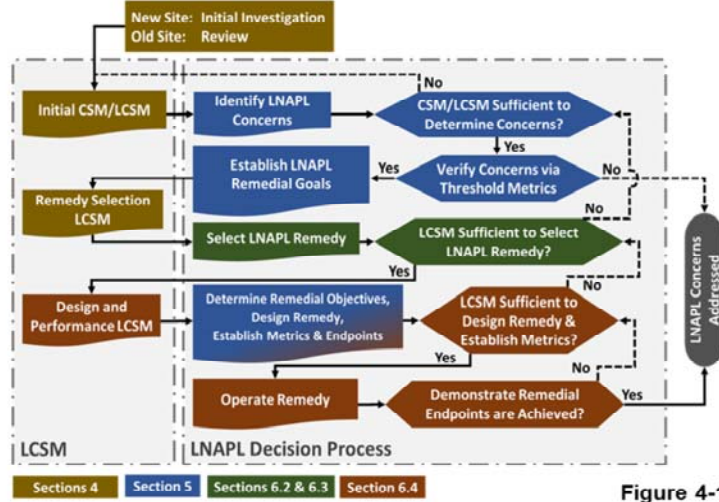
New Site: Initial Investigation
Old Site: Review

Initial CSM/LCSM

Identify LNAPL Concerns

No

CSM/LCSM Sufficient to Determine Concerns?

Yes

Establish LNAPL Remedial Goals

Yes

Verify Concerns via Threshold Metrics

No

Remedy Selection LCSM

No

Select LNAPL Remedy

LCSM Sufficient to Select LNAPL Remedy?

Yes

No

Design and Performance LCSM

Determine Remedial Objectives, Design Remedy, Establish Metrics & Endpoints

LCSM Sufficient to Design Remedy & Establish Metrics?

Yes

No

Operate Remedy

Demonstrate Remedial Endpoints are Achieved?

Yes

LNAPL Concerns Addressed

LCSM

LNAPL Decision Process

Sections 4

Section 5

Sections 6.2 & 6.3

Section 6.4

Figure 4-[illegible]